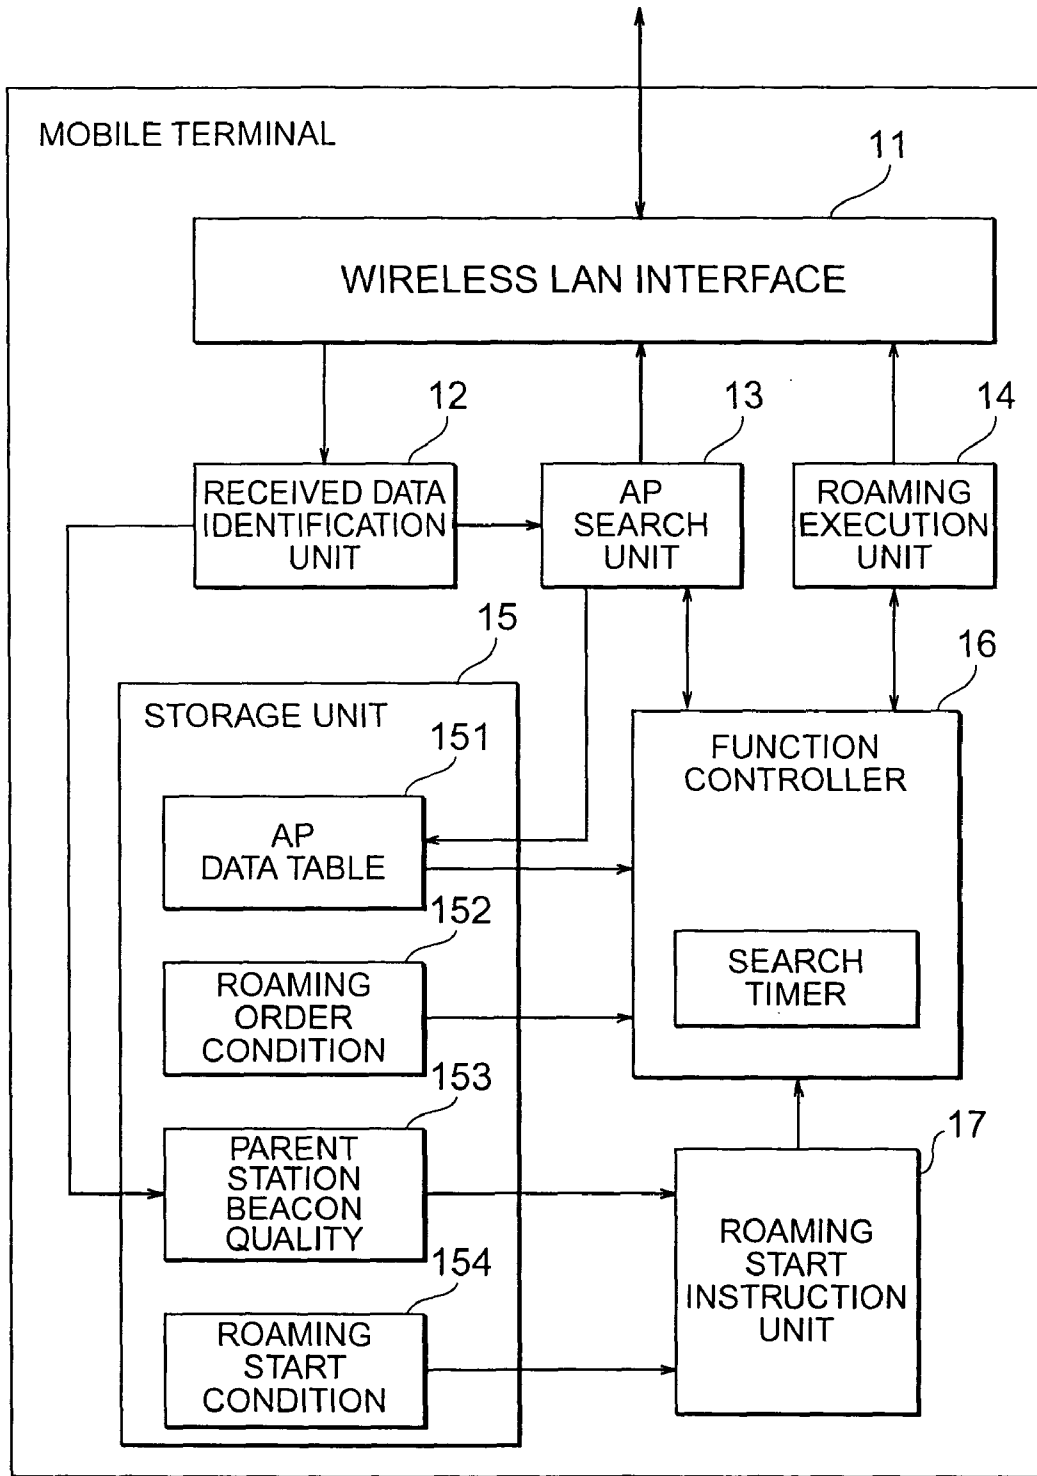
MOBILE TERMINAL

11

WIRELESS LAN INTERFACE

12

RECEIVED DATA IDENTIFICATION UNIT

13

AP SEARCH UNIT

14

ROAMING EXECUTION UNIT

15

STORAGE UNIT

151

AP DATA TABLE

152

ROAMING ORDER CONDITION

153

PARENT STATION BEACON QUALITY

154

ROAMING START CONDITION

16

FUNCTION CONTROLLER

SEARCH TIMER

17

ROAMING START INSTRUCTION UNIT